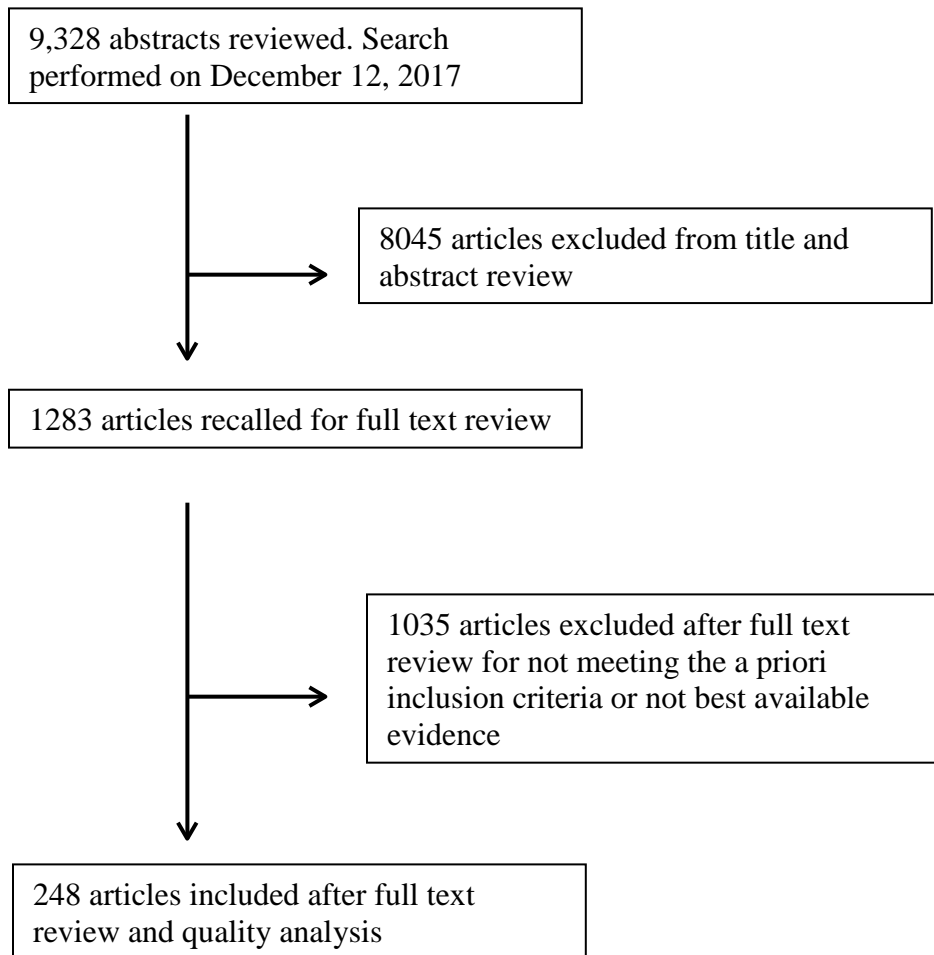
9,328 abstracts reviewed. Search performed on December 12, 2017

8045 articles excluded from title and abstract review

1283 articles recalled for full text review

1035 articles excluded after full text review for not meeting the a priori inclusion criteria or not best available evidence

248 articles included after full text review and quality analysis